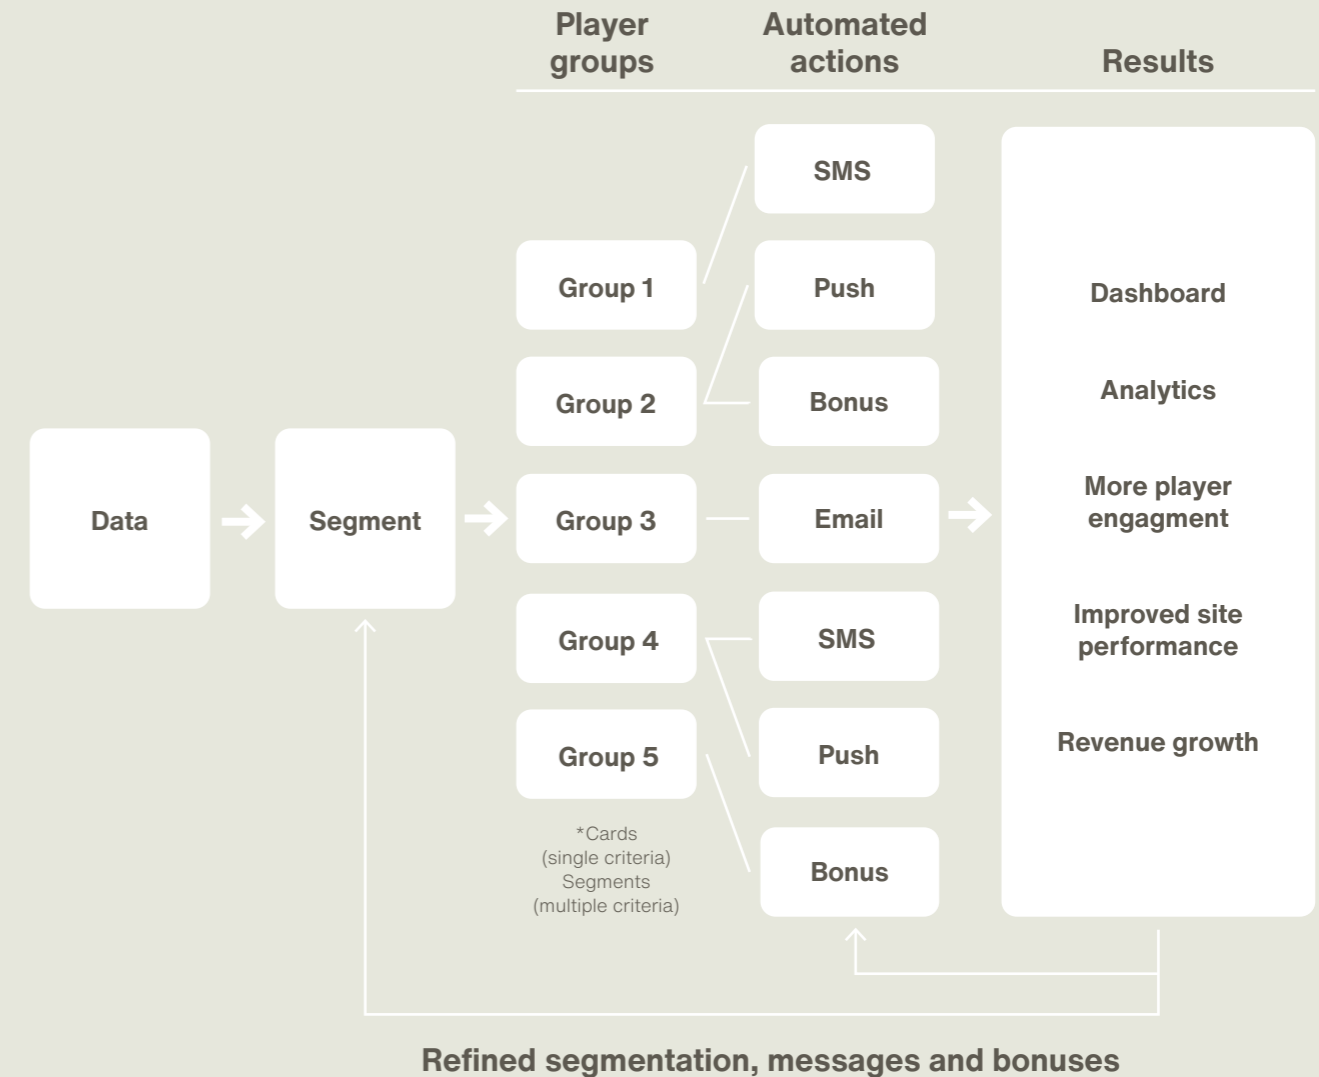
Player groups

Automated actions

Results

SMS

Group 1

Push

Dashboard

Group 2

Bonus

Analytics

Data

Segment

Group 3

Email

More player engagment

Group 4

SMS

Improved site performance

Group 5

Push

Revenue growth

*Cards (single criteria) Segments (multiple criteria)

Bonus

Refined segmentation, messages and bonuses